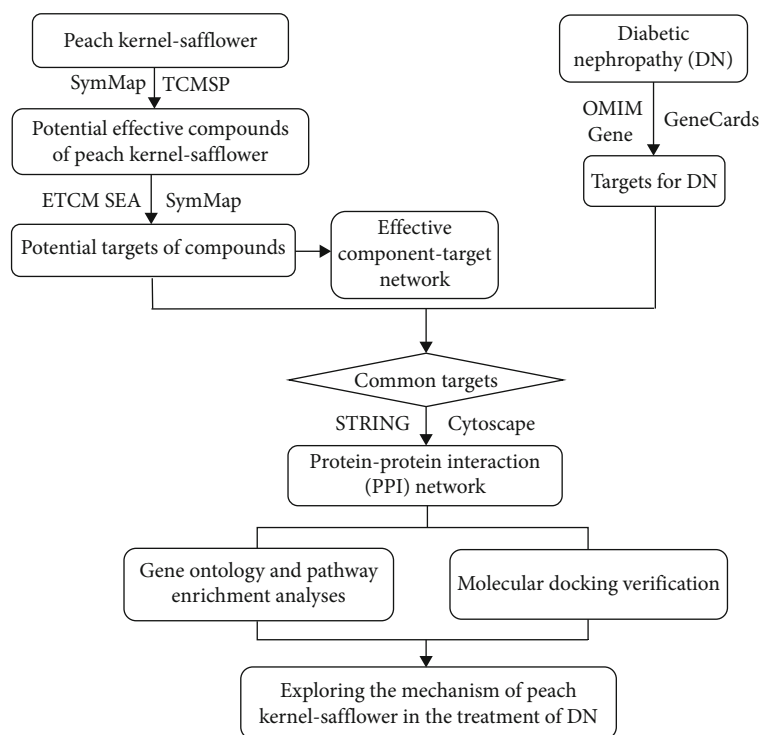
Peach kernel-safflower

SymMap TCMSP

Potential effective compounds of peach kernel-safflower

ETCM SEA SymMap

Potential targets of compounds

Effective component-target network

Diabetic nephropathy (DN)

OMIM Gene GeneCards

Targets for DN

Common targets

STRING Cytoscape

Protein-protein interaction (PPI) network

Gene ontology and pathway enrichment analyses

Molecular docking verification

Exploring the mechanism of peach kernel-safflower in the treatment of DN